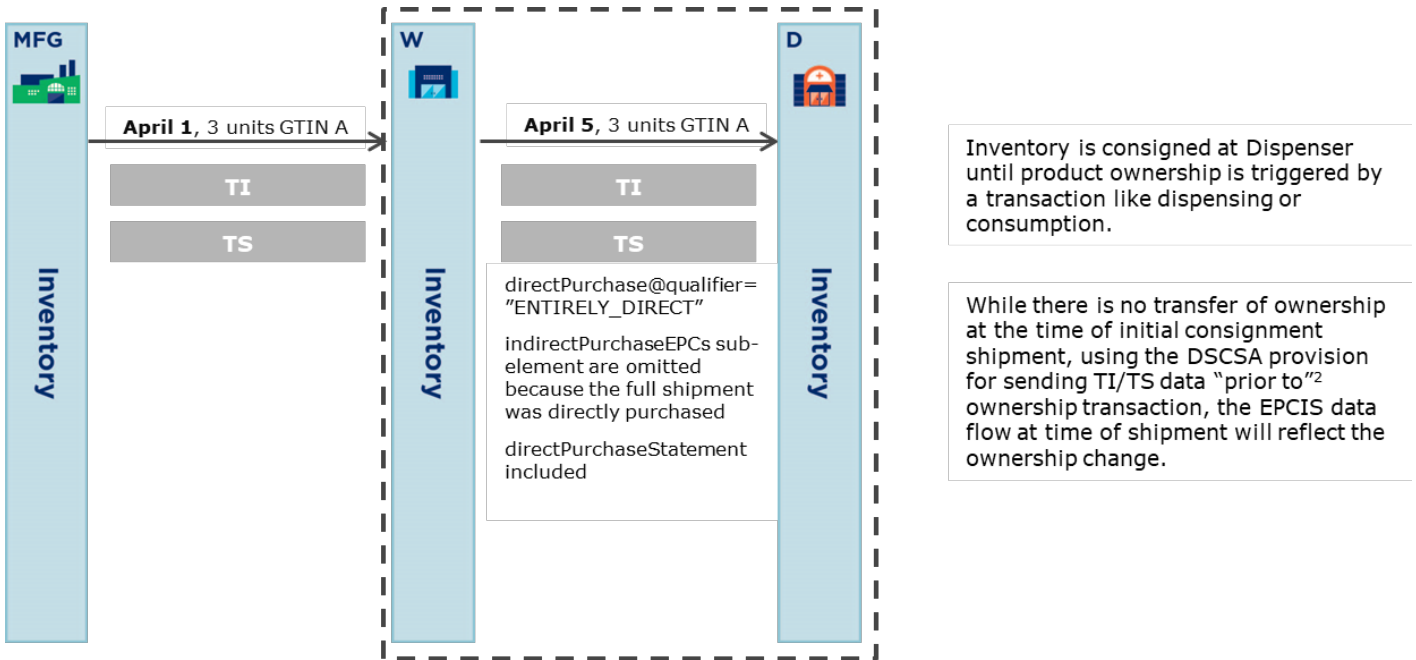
MFG

Inventory

April 1, 3 units GTIN A

TI

TS

W

Inventory

April 5, 3 units GTIN A

TI

TS

directPurchase@qualifier= "ENTIRELY_DIRECT"

indirectPurchaseEPCs subelement are omitted because the full shipment was directly purchased

directPurchaseStatement included

D

Inventory

Inventory is consigned at Dispenser until product ownership is triggered by a transaction like dispensing or consumption.

While there is no transfer of ownership at the time of initial consignment shipment, using the DSCSA provision for sending TI/TS data "prior to"$^2$ ownership transaction, the EPCIS data flow at time of shipment will reflect the ownership change.